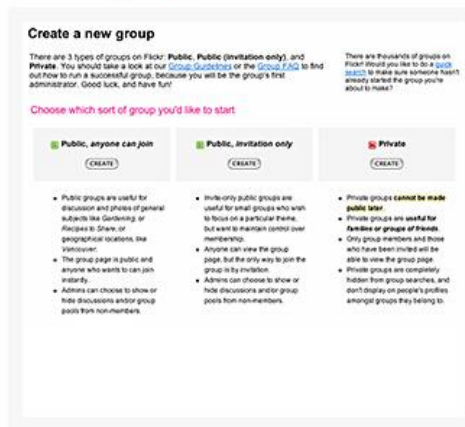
Create a new group

There are 3 types of groups on Flickr: Public, Public (invitation only), and Private. You should take a look at our Group Guidelines or the Group FAQ to find out how to run a successful group, because you will be the group's first administrator. Good luck, and have fun!

There are thousands of groups on Flickr! Would you like to do a quick search to make sure someone hasn't already started the group you're about to make?

Choose which sort of group you'd like to start

Public, anyone can join

CREATE

- Public groups are useful for discussion and photos of general subjects like Gardening, or Recipes to Share, or geographical locations, like Vancouver.
- The group page is public and anyone who wants to can join instantly.
- Admins can choose to show or hide discussions and/or group pools from non-members.

Public, invitation only

CREATE

- Invite-only public groups are useful for small groups who wish to focus on a particular theme, but want to maintain control over membership.
- Anyone can view the group page, but the only way to join the group is by invitation.
- Admins can choose to show or hide discussions and/or group pools from non-members.

Private

CREATE

- Private groups cannot be made public later.
- Private groups are useful for families or groups of friends.
- Only group members and those who have been invited will be able to view the group page.
- Private groups are completely hidden from group searches, and don't display on people's profiles amongst groups they belong to.